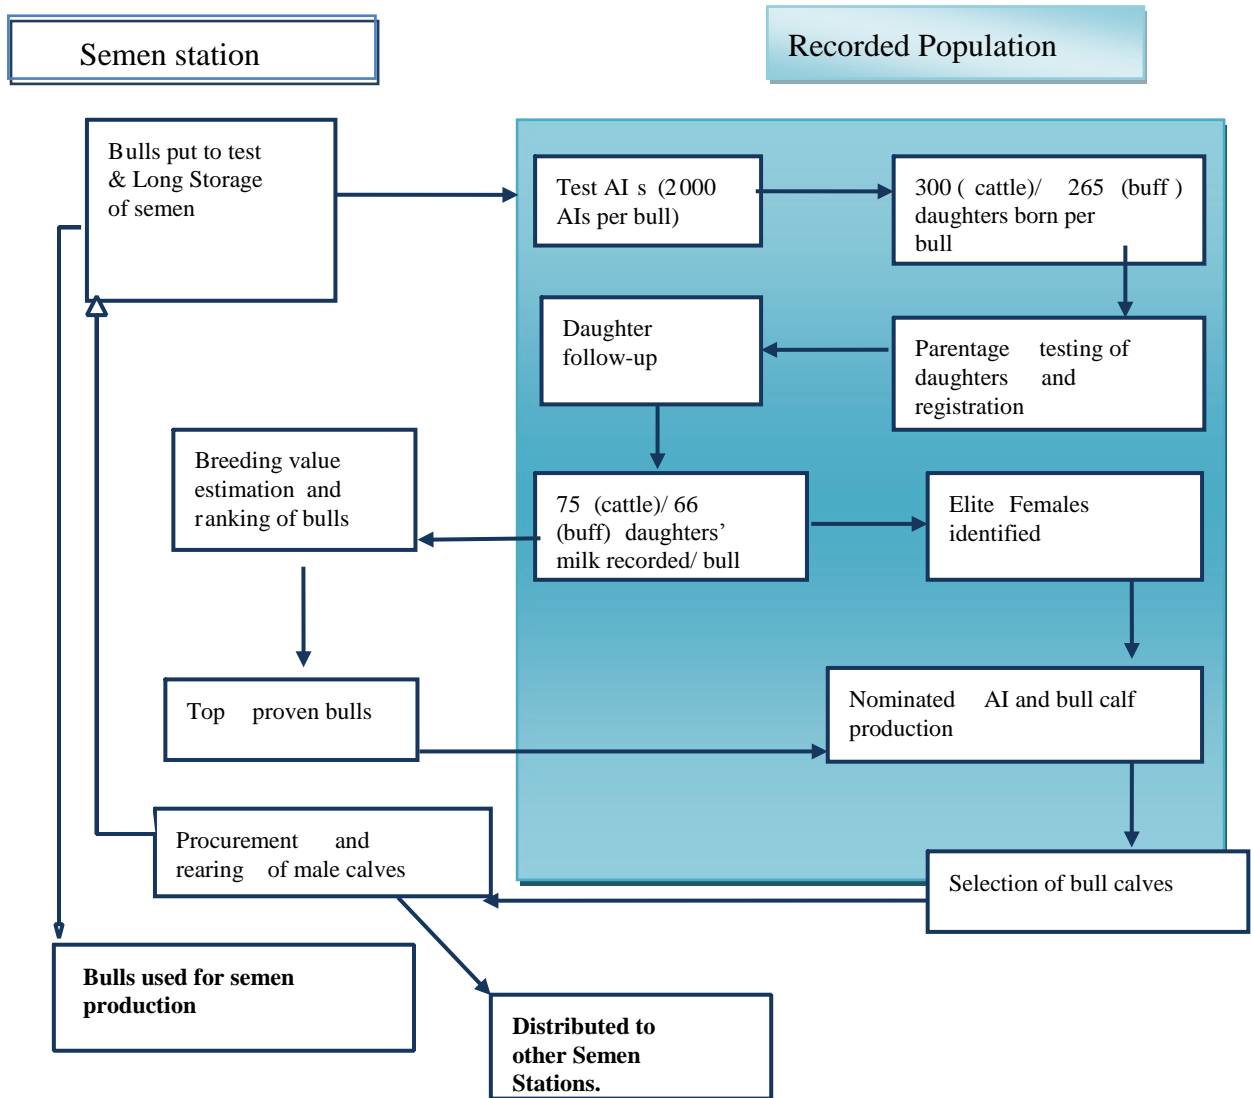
Semen station

Recorded Population

Bulls put to test & Long Storage of semen

Test AI s (2000 AIs per bull)

300 ( cattle)/ 265 (buff ) daughters born per bull

Daughter follow-up

Parentage testing of daughters and registration

Breeding value estimation and ranking of bulls

75 (cattle)/ 66 (buff) daughters' milk recorded/ bull

Elite Females identified

Top proven bulls

Nominated AI and bull calf production

Procurement and rearing of male calves

Selection of bull calves

Bulls used for semen production

Distributed to other Semen Stations.